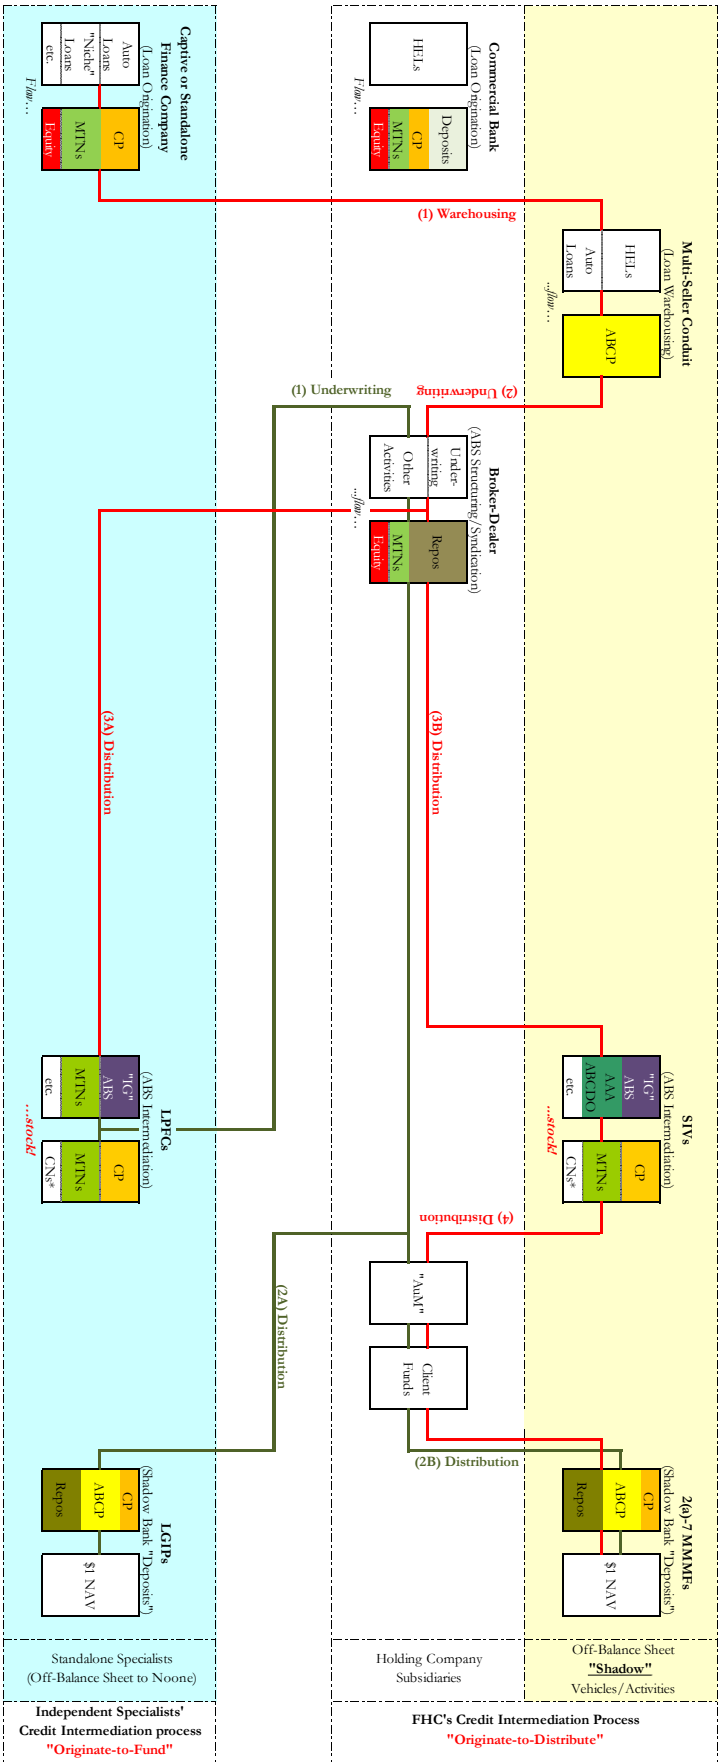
Captive or Standalone Finance Company
(Loan Origination)

Auto Loans
"Niche" Loans
etc.

CP
MTNs
Equity

Flow...

Commercial Bank
(Loan Origination)

HELs

Deposits
CP
MTNs
Equity

Flow...

(1) Warehousing

Multi-Seller Conduit
(Loan Warehousing)

HELs
Auto Loans

ABCP

...flow...

(1) Underwriting

(2) Underwriting

Broker-Dealer
(ABS Structuring/Syndication)

Underwriting
Other Activities

Repos
MTNs
Equity

...flow...

(3A) Distribution

(3B) Distribution

LPFCs
(ABS Intermediation)

"IG" ABS
MTNs
etc.

CP
MTNs
CNs*

...stock!

SIVs
(ABS Intermediation)

"IG" ABS
AAA ABCDO
etc.

CP
MTNs
CNs*

...stock!

(4) Distribution

"AuM"

Client Funds

(2A) Distribution

(2B) Distribution

LGIPs
(Shadow Bank "Deposits")

CP
ABCP
Repos

$1 NAV

2(a)-7 MMMFs
(Shadow Bank "Deposits")

CP
ABCP
Repos

$1 NAV

Standalone Specialists
(Off-Balance Sheet to Noone)

Holding Company Subsidiaries

Off-Balance Sheet
"Shadow"
Vehicles/Activities

Independent Specialists' Credit Intermediation process
"Originate-to-Fund"

FHC's Credit Intermediation Process
"Originate-to-Distribute"